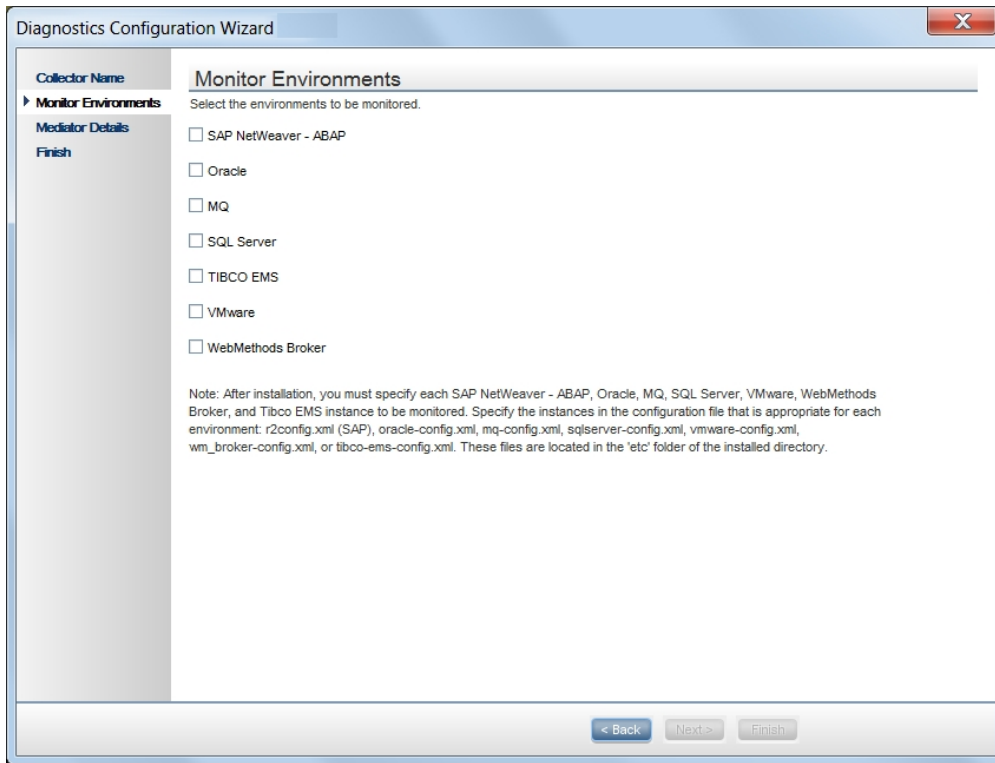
Diagnostics Configuration Wizard

Collector Name
Monitor Environments
Mediator Details
Finish

Monitor Environments

Select the environments to be monitored.

SAP NetWeaver - ABAP

Oracle

MQ

SQL Server

TIBCO EMS

VMware

WebMethods Broker

Note: After installation, you must specify each SAP NetWeaver - ABAP, Oracle, MQ, SQL Server, VMware, WebMethods Broker, and Tibco EMS instance to be monitored. Specify the instances in the configuration file that is appropriate for each environment: r2config.xml (SAP), oracle-config.xml, mq-config.xml, sqlserver-config.xml, vmware-config.xml, wm_broker-config.xml, or tibco-ems-config.xml. These files are located in the 'etc' folder of the installed directory.

< Back Next > Finish